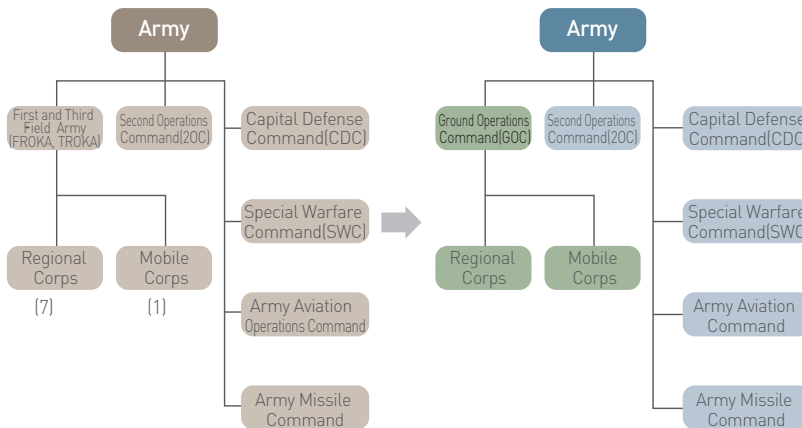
Army

First and Third Field Army (FROKA, TROKA)

Second Operations Command(2OC)

Capital Defense Command(CDC)

Special Warfare Command(SWC)

Army Aviation Operations Command

Army Missile Command

Regional Corps

(7)

Mobile Corps

(1)

Army

Ground Operations Command(GOC)

Second Operations Command(2OC)

Capital Defense Command(CDC

Special Warfare Command(SWC

Army Aviation Command

Army Missile Command

Regional Corps

Mobile Corps